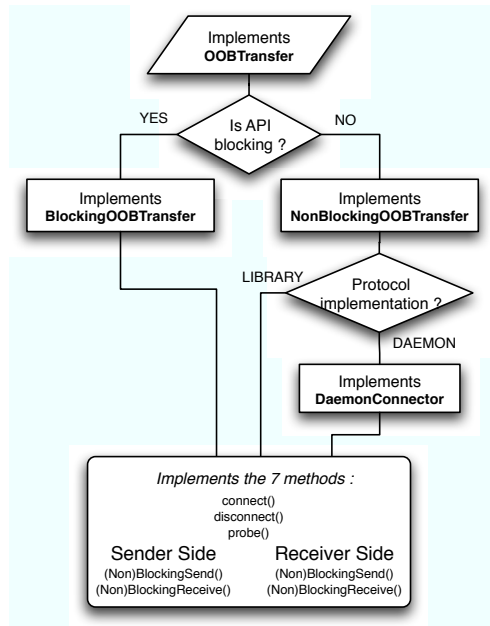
Implements
OOBTransfer

YES

Is API blocking ?

NO

Implements
BlockingOOBTransfer

Implements
NonBlockingOOBTransfer

LIBRARY

Protocol implementation ?

DAEMON

Implements
DaemonConnector

Implements the 7 methods :

connect()
disconnect()
probe()

Sender Side
(Non)BlockingSend()
(Non)BlockingReceive()

Receiver Side
(Non)BlockingSend()
(Non)BlockingReceive()